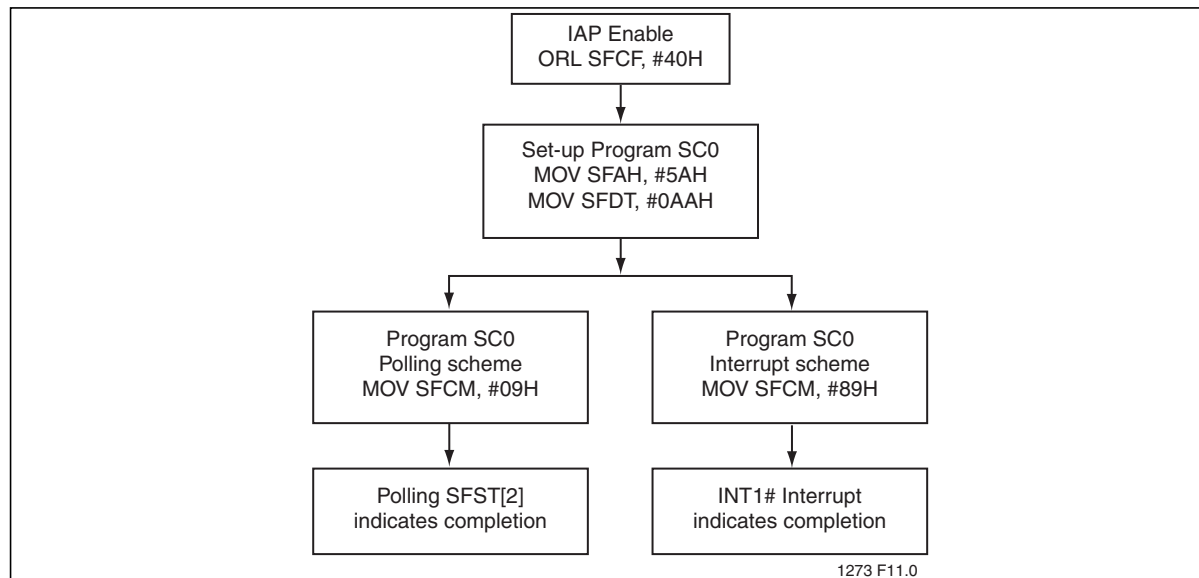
IAP Enable
ORL SFCF, #40H

Set-up Program SC0
MOV SFAH, #5AH
MOV SFDT, #0AAH

Program SC0
Polling scheme
MOV SFCM, #09H

Program SC0
Interrupt scheme
MOV SFCM, #89H

Polling SFST[2]
indicates completion

INT1# Interrupt
indicates completion

1273 F11.0